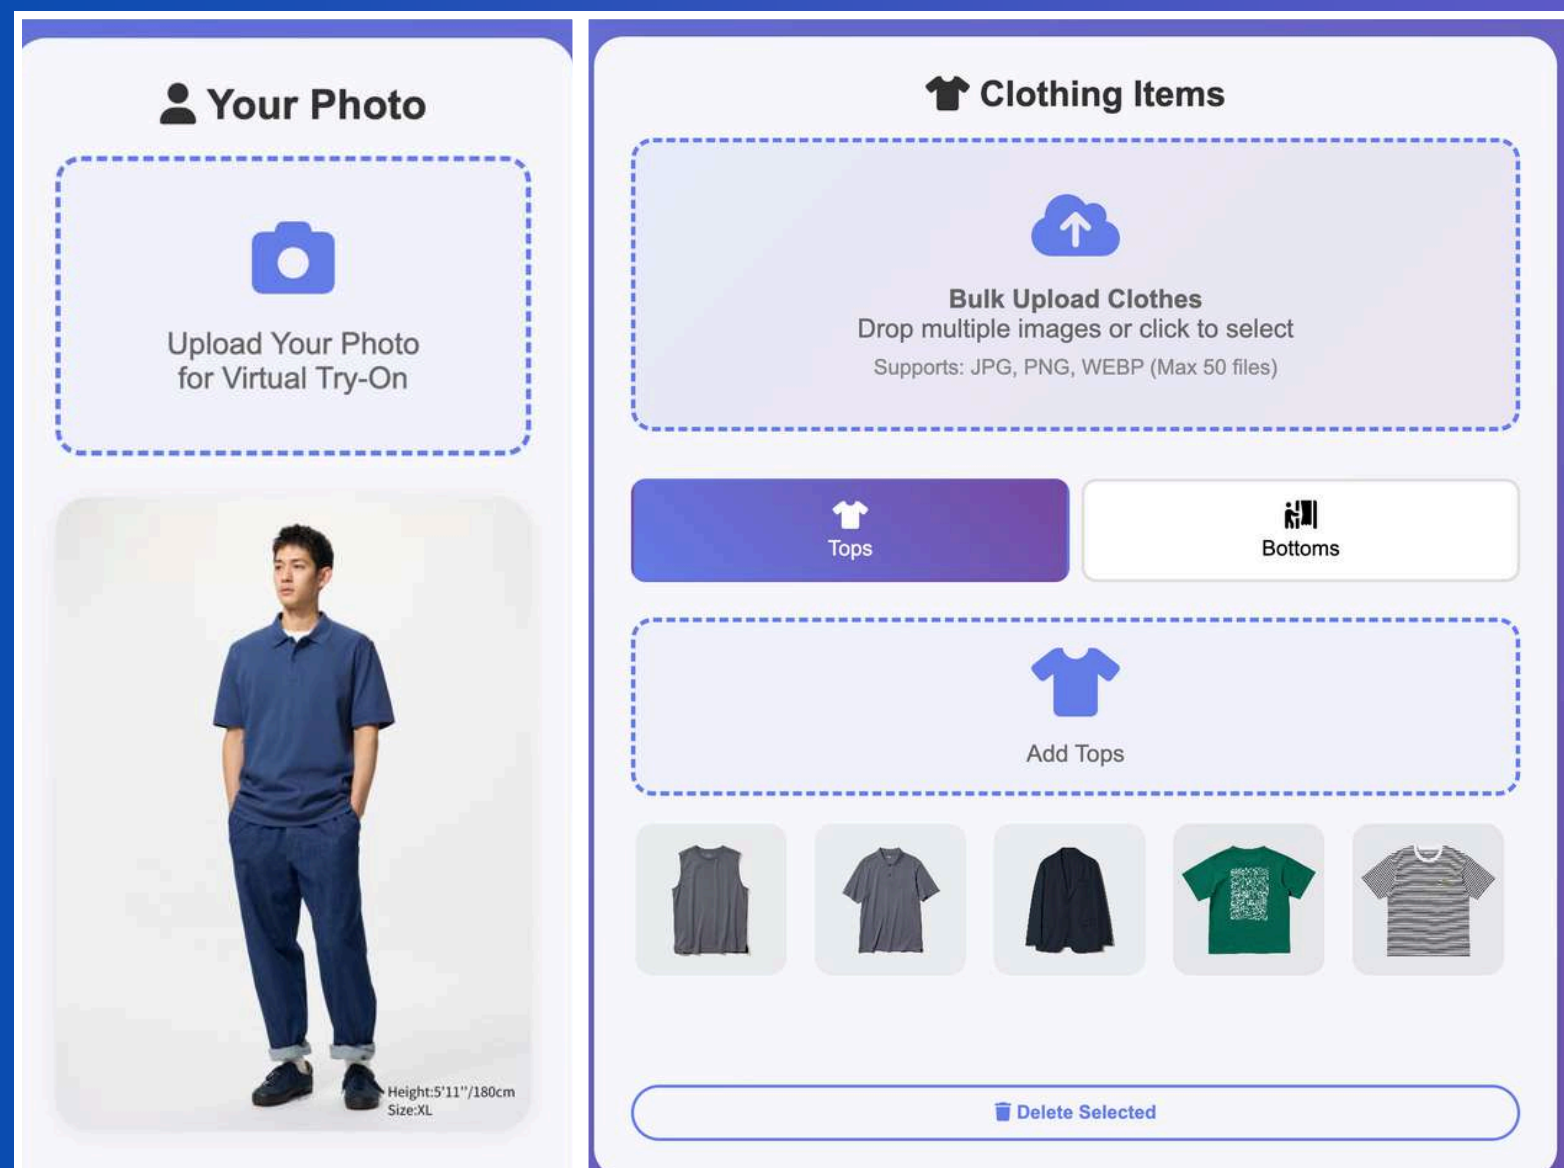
Your Photo

Upload Your Photo for Virtual Try-On

Height:5'11"/180cm
Size:XL

Clothing Items

Bulk Upload Clothes
Drop multiple images or click to select
Supports: JPG, PNG, WEBP (Max 50 files)

Tops

Bottoms

Add Tops

Delete Selected